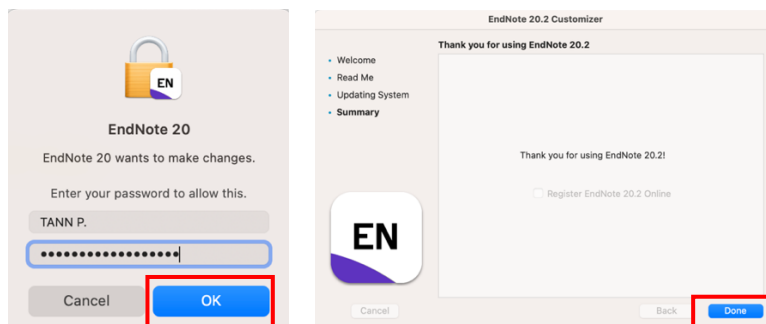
EN

EndNote 20

EndNote 20 wants to make changes.

Enter your password to allow this.

TANN P.

••••••••••••••••••

Cancel

OK

EndNote 20.2 Customizer

Welcome

Read Me

Updating System

Summary

Thank you for using EndNote 20.2

Thank you for using EndNote 20.2!

Register EndNote 20.2 Online

EN

Cancel

Back

Done